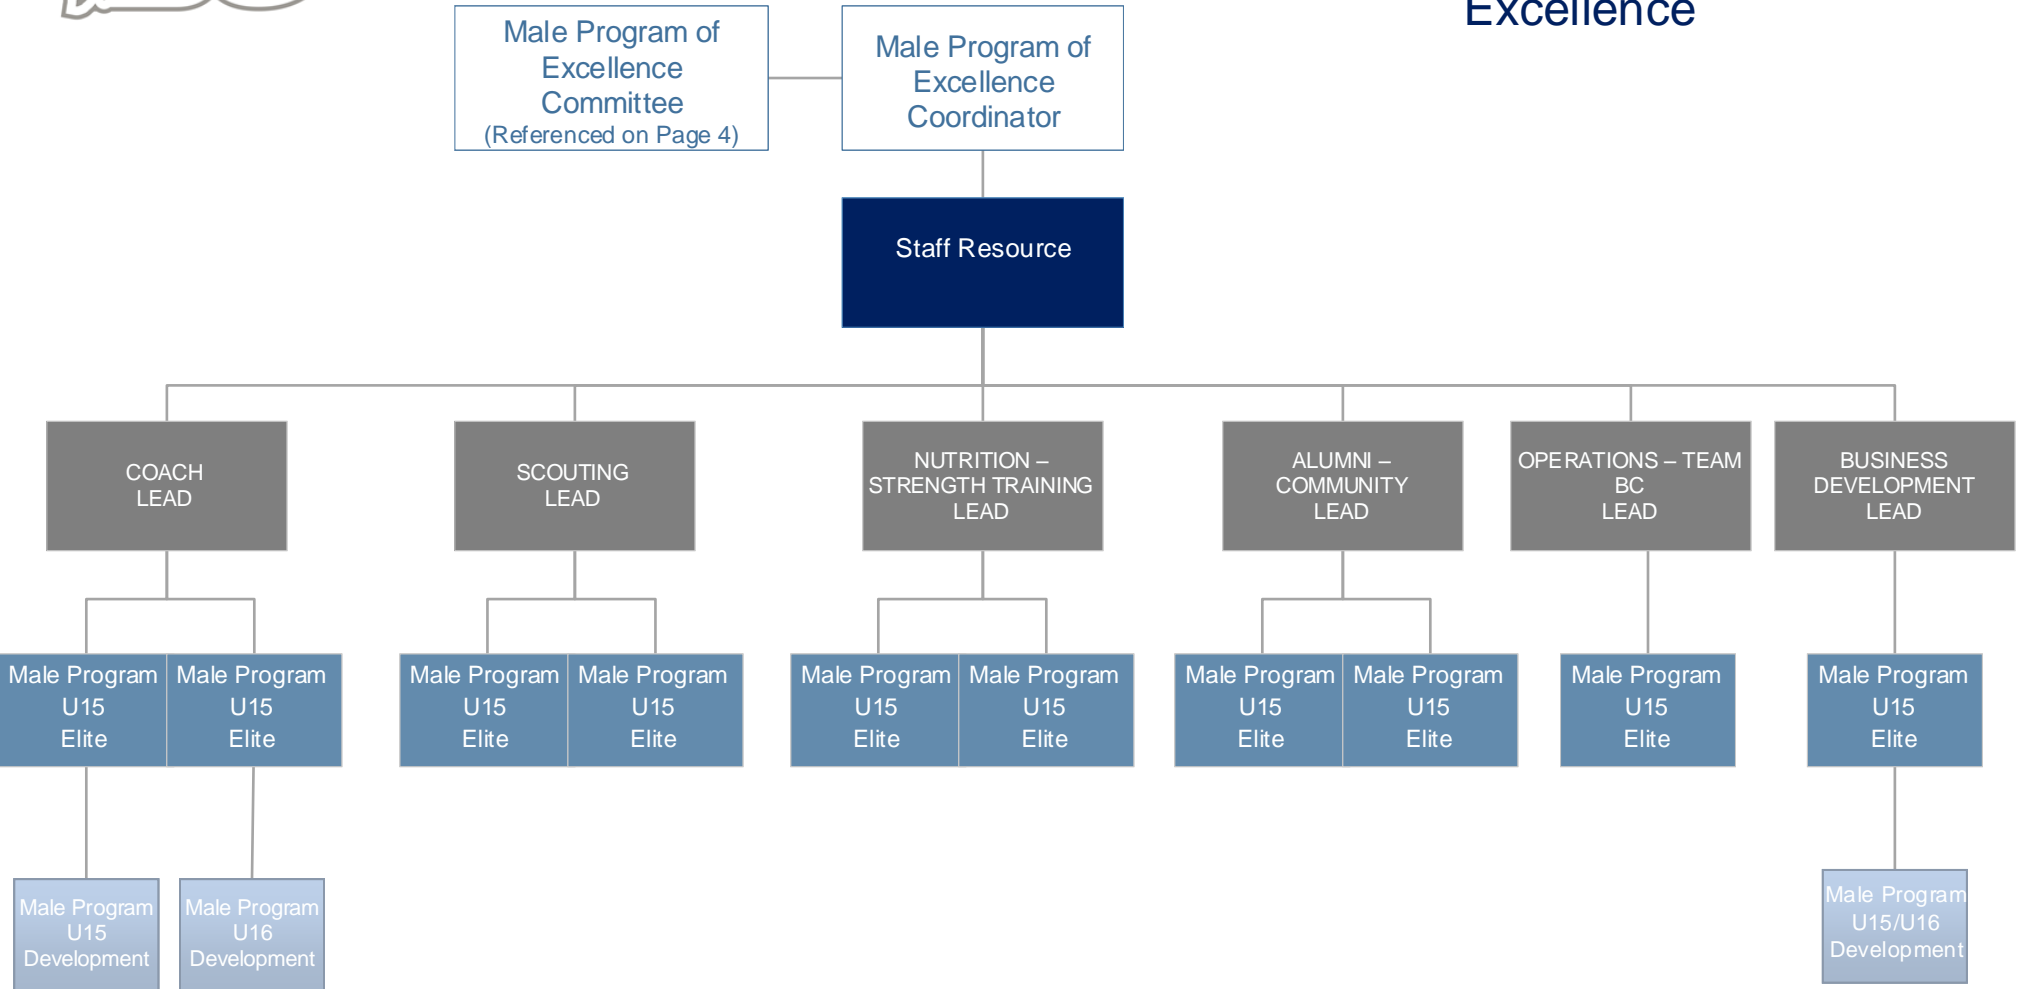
Excellence

Male Program of Excellence Committee (Referenced on Page 4)

Male Program of Excellence Coordinator

Staff Resource

COACH LEAD

SCOUTING LEAD

NUTRITION – STRENGTH TRAINING LEAD

ALUMNI – COMMUNITY LEAD

OPERATIONS – TEAM BC LEAD

BUSINESS DEVELOPMENT LEAD

Male Program U15 Elite

Male Program U15 Elite

Male Program U15 Elite

Male Program U15 Elite

Male Program U15 Elite

Male Program U15 Elite

Male Program U15 Elite

Male Program U15 Elite

Male Program U15 Elite

Male Program U15 Elite

Male Program U15 Development

Male Program U16 Development

Male Program U15/U16 Development